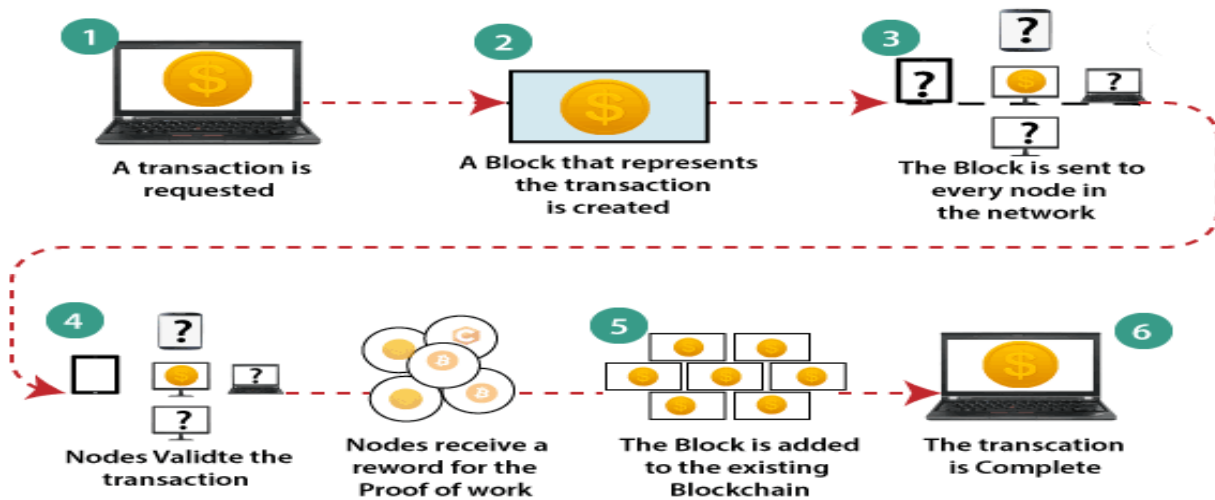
1

$

A transaction is requested

2

$

A Block that represents the transaction is created

3

?

?

$

?

?

The Block is sent to every node in the network

4

?

$

?

?

Nodes Validte the transaction

Nodes receive a reword for the Proof of work

5

The Block is added to the existing Blockchain

6

$

The transcation is Complete